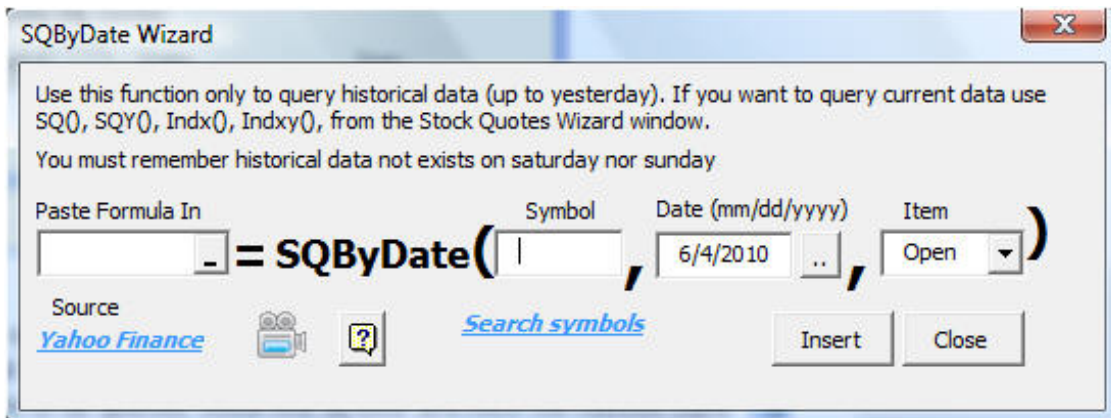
SQByDate Wizard

Use this function only to query historical data (up to yesterday). If you want to query current data use SQ(), SQY(), Indx(), Indxy(), from the Stock Quotes Wizard window.

You must remember historical data not exists on saturday nor sunday

Paste Formula In

= SQByDate(

Symbol

,

Date (mm/dd/yyyy)

6/4/2010

..

,

Item

Open

)

Source

Yahoo Finance

?

Search symbols

Insert

Close